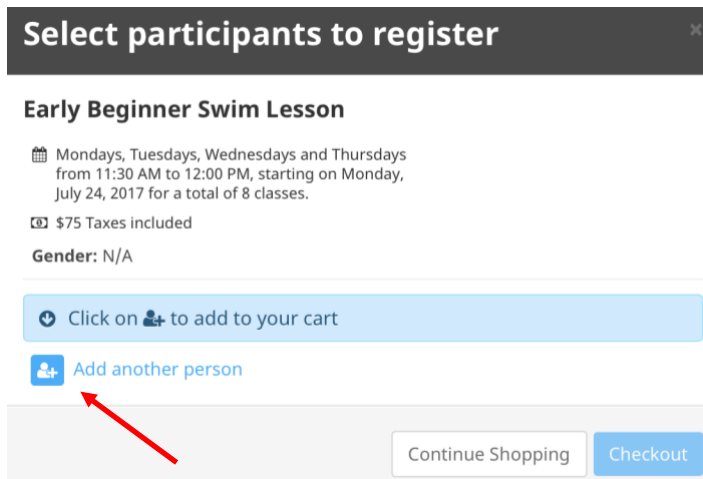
Select participants to register

×

Early Beginner Swim Lesson

Mondays, Tuesdays, Wednesdays and Thursdays from 11:30 AM to 12:00 PM, starting on Monday, July 24, 2017 for a total of 8 classes.

$75 Taxes included

Gender: N/A

Click on to add to your cart

Add another person

Continue Shopping

Checkout